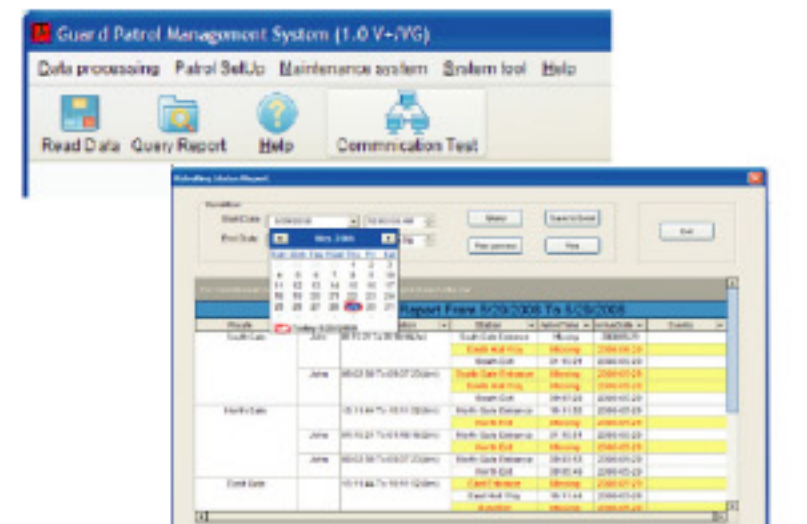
Guard Patrol Management System (1.0 V+/VG)

Data processing Patrol SetUp Maintenance system System tool Help

Read Data Query Report Help Commnication Test

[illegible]

Start Date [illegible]
End Date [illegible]

May 2008

| Sun | Mon | Tue | Wed | Thu | Fri | Sat |
|---|---|---|---|---|---|---|
| | | | | 1 | 2 | 3 |
| 4 | 5 | 6 | 7 | 8 | 9 | 10 |
| 11 | 12 | 13 | 14 | 15 | 16 | 17 |
| 18 | 19 | 20 | 21 | 22 | 23 | 24 |
| 25 | 26 | 27 | 28 | 29 | 30 | 31 |

Today: 5/29/2008

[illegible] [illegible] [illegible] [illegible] Exit

Report From 5/29/2008 To 5/29/2008

| Route | | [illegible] | Station | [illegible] | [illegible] | Events |
|---|---|---|---|---|---|---|
| South Gate | John | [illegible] | South Gate Entrance | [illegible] | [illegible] | |
| | | | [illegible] | Missing | 2008-05-29 | |
| | | | South Exit | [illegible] | 2008-05-29 | |
| | John | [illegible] | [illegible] | Missing | 2008-05-29 | |
| | | | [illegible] | Missing | 2008-05-29 | |
| | | | South Exit | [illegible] | 2008-05-29 | |
| North Gate | | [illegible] | North Gate Entrance | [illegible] | 2008-05-29 | |
| | | | North Exit | Missing | 2008-05-29 | |
| | John | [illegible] | North Gate Entrance | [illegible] | 2008-05-29 | |
| | | | North Exit | Missing | 2008-05-29 | |
| | John | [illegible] | North Gate Entrance | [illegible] | 2008-05-29 | |
| | | | North Exit | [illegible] | 2008-05-29 | |
| East Gate | | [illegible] | East Entrance | Missing | 2008-05-29 | |
| | | | East Hall Way | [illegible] | 2008-05-29 | |
| | | | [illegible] | Missing | 2008-05-29 | |